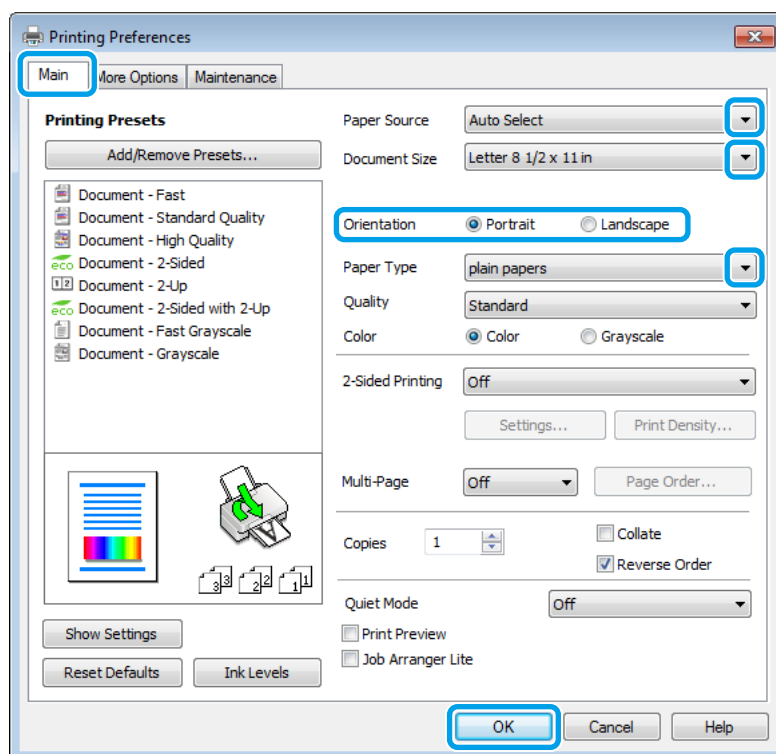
Printing Preferences

Main | More Options | Maintenance

Printing Presets

Add/Remove Presets...

Document - Fast
Document - Standard Quality
Document - High Quality
eco Document - 2-Sided
1 2 Document - 2-Up
eco Document - 2-Sided with 2-Up
Document - Fast Grayscale
Document - Grayscale

3 2 1

Show Settings

Reset Defaults | Ink Levels

Paper Source | Auto Select

Document Size | Letter 8 1/2 x 11 in

Orientation | Portrait | Landscape

Paper Type | plain papers

Quality | Standard

Color | Color | Grayscale

2-Sided Printing | Off

Settings... | Print Density...

Multi-Page | Off | Page Order...

Copies | 1

Collate

Reverse Order

Quiet Mode | Off

Print Preview

Job Arranger Lite

OK | Cancel | Help